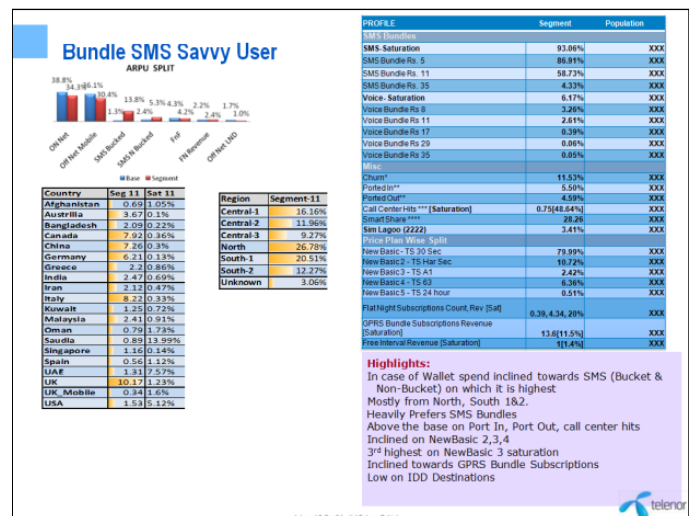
Bundle SMS Savvy User

ARPU SPLIT

38.8% 34.3% 36.1% 30.6% 1.3% 2.4% 13.8% 3.6% 5.3% 4.3% 4.2% 2.2% 2.4% 1.7% 1.0%

On Net
Off Net Mobile
SMS Bucket
SMS N Bucket
FnF
FN Revenue
Off Net LMO

Base
Segment

| Country | Seg 11 | Sat 11 |
|---|---|---|
| Afghanistan | 0.69 | 1.05% |
| Austrilia | 3.67 | 0.1% |
| Bangladesh | 2.09 | 0.22% |
| Canada | 7.02 | 0.36% |
| China | 7.26 | 0.3% |
| Germany | 6.21 | 0.13% |
| Greece | 2.2 | 0.86% |
| India | 2.47 | 0.69% |
| Iran | 2.12 | 0.47% |
| Italy | 8.22 | 0.33% |
| Kuwait | 1.25 | 0.72% |
| Malaysia | 2.41 | 0.91% |
| Oman | 0.79 | 1.73% |
| Saudia | 0.89 | 13.99% |
| Singapore | 1.16 | 0.14% |
| Spain | 0.56 | 1.12% |
| UAE | 1.31 | 7.57% |
| UK | 10.17 | 1.23% |
| UK_Mobile | 0.34 | 1.6% |
| USA | 1.53 | 5.12% |

| Region | Segment-11 |
|---|---|
| Central-1 | 16.16% |
| Central-2 | 11.96% |
| Central-3 | 9.27% |
| North | 26.78% |
| South-1 | 20.51% |
| South-2 | 12.27% |
| Unknown | 3.06% |

| PROFILE | Segment | Population |
|---|---|---|
| SMS Bundles | | |
| SMS-Saturation | 93.06% | XXX |
| SMS Bundle Rs. 5 | 86.91% | XXX |
| SMS Bundle Rs. 11 | 58.73% | XXX |
| SMS Bundle Rs. 35 | 4.33% | XXX |
| Voice- Saturation | 6.17% | XXX |
| Voice Bundle Rs 8 | 3.26% | XXX |
| Voice Bundle Rs 11 | 2.61% | XXX |
| Voice Bundle Rs 17 | 0.39% | XXX |
| Voice Bundle Rs 29 | 0.06% | XXX |
| Voice Bundle Rs 35 | 0.05% | XXX |
| Misc | | |
| Churn* | 11.53% | XXX |
| Ported In** | 5.50% | XXX |
| Ported Out** | 4.59% | XXX |
| Call Center Hits *** [Saturation] | 0.75[48.64%] | XXX |
| Smart Share **** | 28.26 | XXX |
| Sim Lagoo (2222) | 3.41% | XXX |
| Price Plan Wise Split | | |
| New Basic - TS 30 Sec | 79.99% | XXX |
| New Basic 2 - TS Har Sec | 10.72% | XXX |
| New Basic 3 - TS A1 | 2.42% | XXX |
| New Basic 4 - TS 63 | 6.36% | XXX |
| New Basic 5 - TS 24 hour | 0.51% | XXX |
| Flat Night Subscriptions Count, Rev [Sat] | 0.39, 4.34, 20% | XXX |
| GPRS Bundle Subscriptions Revenue [Saturation] | 13.6[11.5%] | XXX |
| Free Interval Revenue [Saturation] | 1[1.4%] | XXX |

Highlights:
In case of Wallet spend inclined towards SMS (Bucket & Non-Bucket) on which it is highest
Mostly from North, South 1&2.
Heavily Prefers SMS Bundles
Above the base on Port In, Port Out, call center hits
Inclined on NewBasic 2,3,4
3rd highest on NewBasic 3 saturation
Inclined towards GPRS Bundle Subscriptions
Low on IDD Destinations

telenor